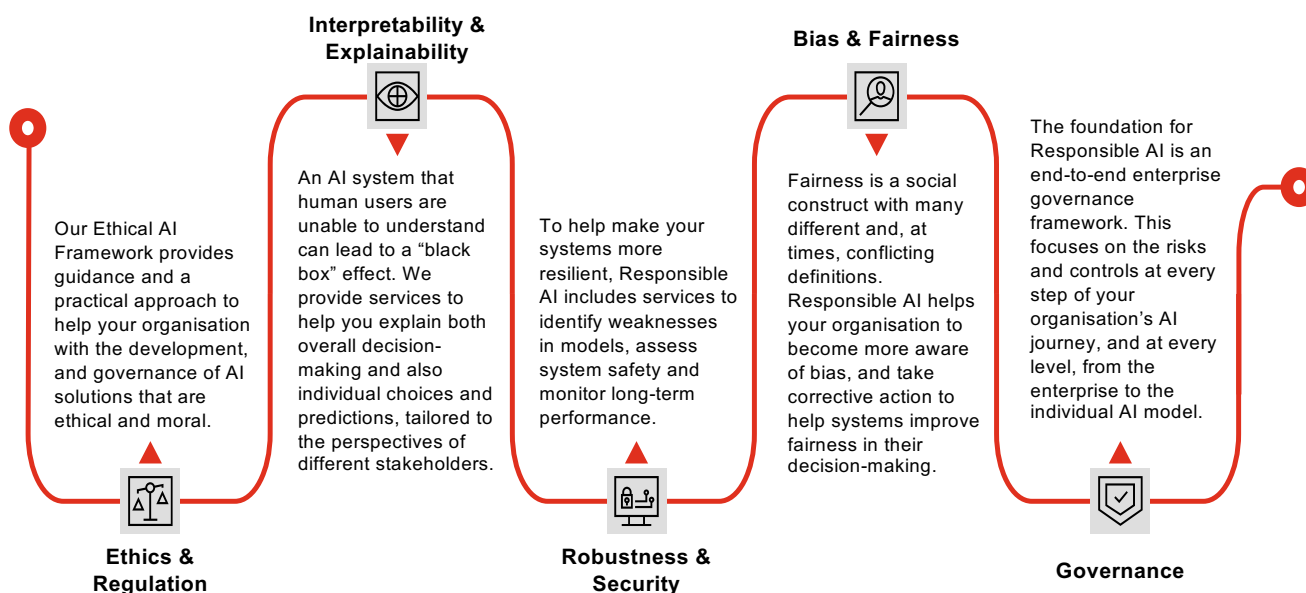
Interpretability & Explainability

Bias & Fairness

The foundation for Responsible AI is an end-to-end enterprise governance framework. This focuses on the risks and controls at every step of your organisation's AI journey, and at every level, from the enterprise to the individual AI model.

Our Ethical AI Framework provides guidance and a practical approach to help your organisation with the development, and governance of AI solutions that are ethical and moral.

An AI system that human users are unable to understand can lead to a "black box" effect. We provide services to help you explain both overall decision-making and also individual choices and predictions, tailored to the perspectives of different stakeholders.

To help make your systems more resilient, Responsible AI includes services to identify weaknesses in models, assess system safety and monitor long-term performance.

Fairness is a social construct with many different and, at times, conflicting definitions. Responsible AI helps your organisation to become more aware of bias, and take corrective action to help systems improve fairness in their decision-making.

Ethics & Regulation

Robustness & Security

Governance